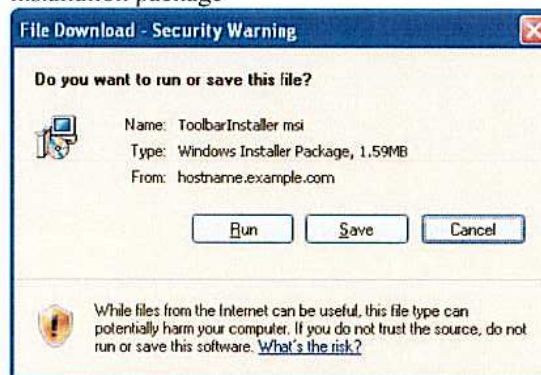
installation package

File Download - Security Warning

Do you want to run or save this file?

Name: ToolbarInstaller msi
Type: Windows Installer Package, 1.59MB
From: hostname.example.com

Run Save Cancel

While files from the Internet can be useful, this file type can potentially harm your computer. If you do not trust the source, do not run or save this software. What's the risk?